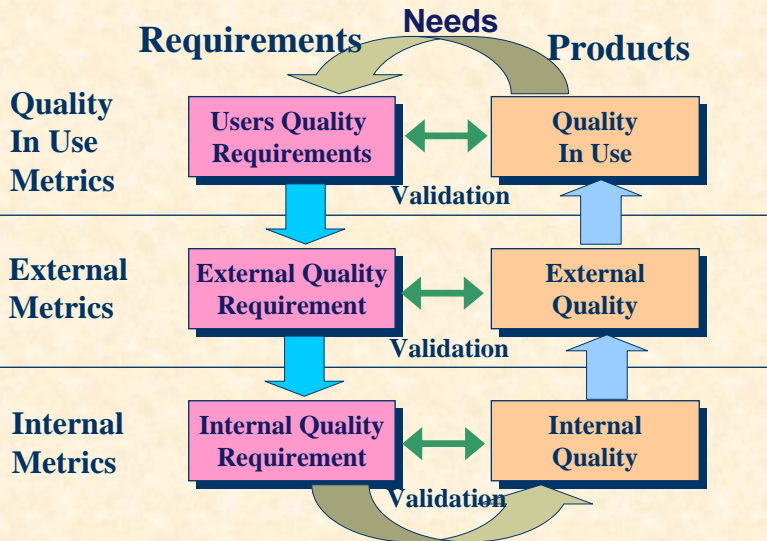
Needs

Requirements

Products

Quality In Use Metrics

Users Quality Requirements

Quality In Use

Validation

External Metrics

External Quality Requirement

External Quality

Validation

Internal Metrics

Internal Quality Requirement

Internal Quality

Validation